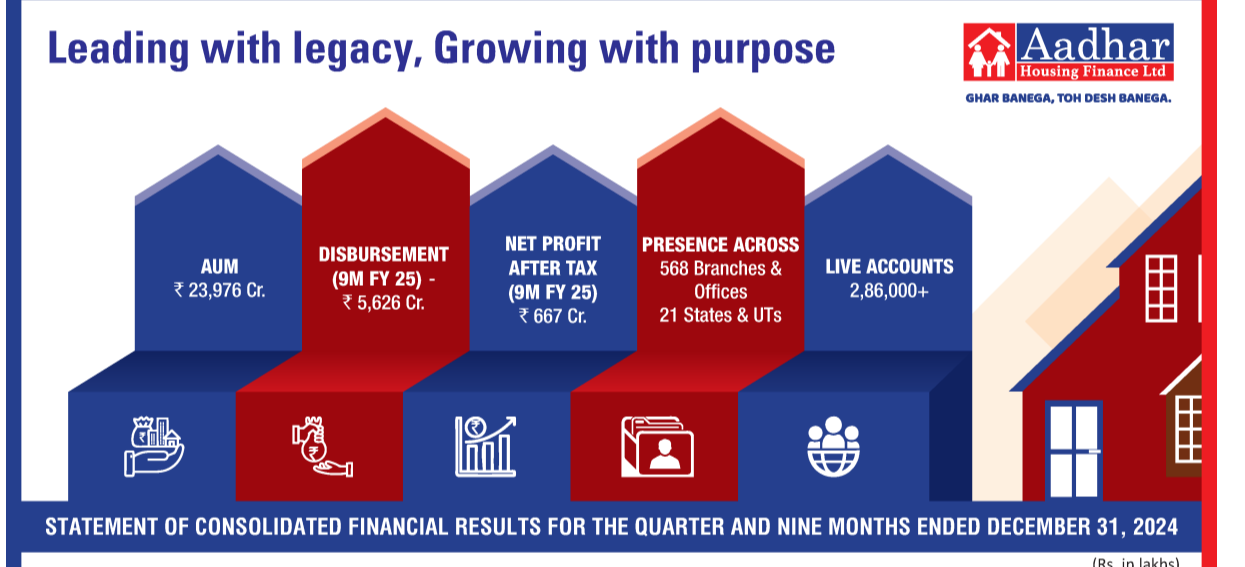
Leading with legacy, Growing with purpose

Aadhar
Housing Finance Ltd
GHAR BANEGA, TOH DESH BANEGA.

AUM
₹ 23,976 Cr.

DISBURSEMENT (9M FY 25) - ₹ 5,626 Cr.

NET PROFIT AFTER TAX (9M FY 25)
₹ 667 Cr.

PRESENCE ACROSS
568 Branches & Offices
21 States & UTs

LIVE ACCOUNTS
2,86,000+

STATEMENT OF CONSOLIDATED FINANCIAL RESULTS FOR THE QUARTER AND NINE MONTHS ENDED DECEMBER 31, 2024

(Rs. in lakhs)